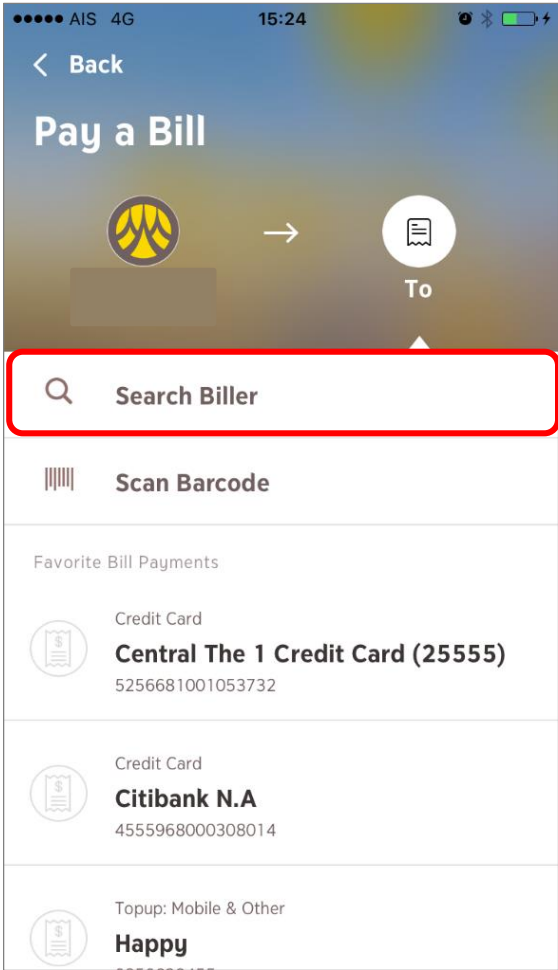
●●●●● AIS 4G 15:24

< Back

Pay a Bill

To

Search Biller

Scan Barcode

Favorite Bill Payments

Credit Card
Central The 1 Credit Card (25555)
5256681001053732

Credit Card
Citibank N.A
4555968000308014

Topup: Mobile & Other
Happy
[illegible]